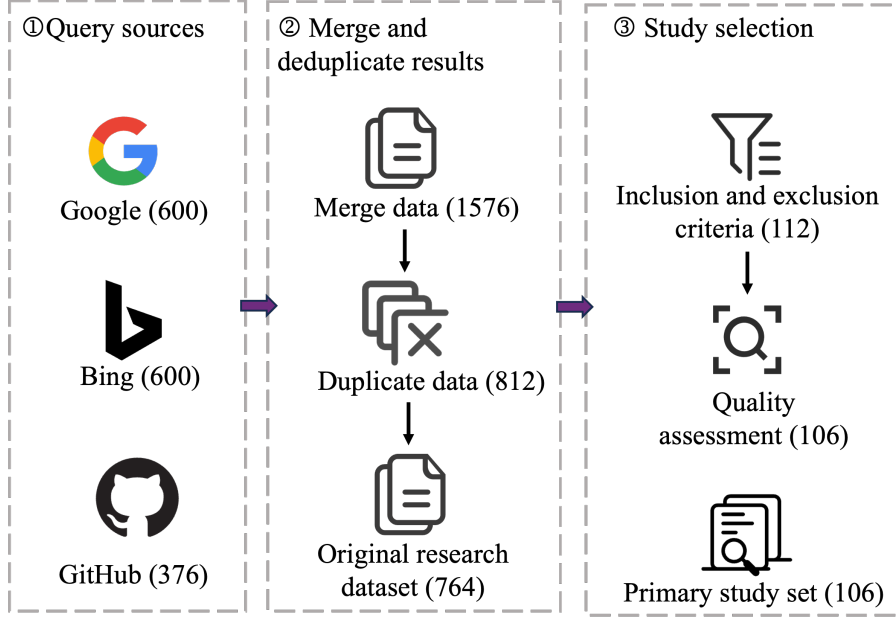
①Query sources

Google (600)

Bing (600)

GitHub (376)

② Merge and deduplicate results

Merge data (1576)

Duplicate data (812)

Original research dataset (764)

③ Study selection

Inclusion and exclusion criteria (112)

Quality assessment (106)

Primary study set (106)